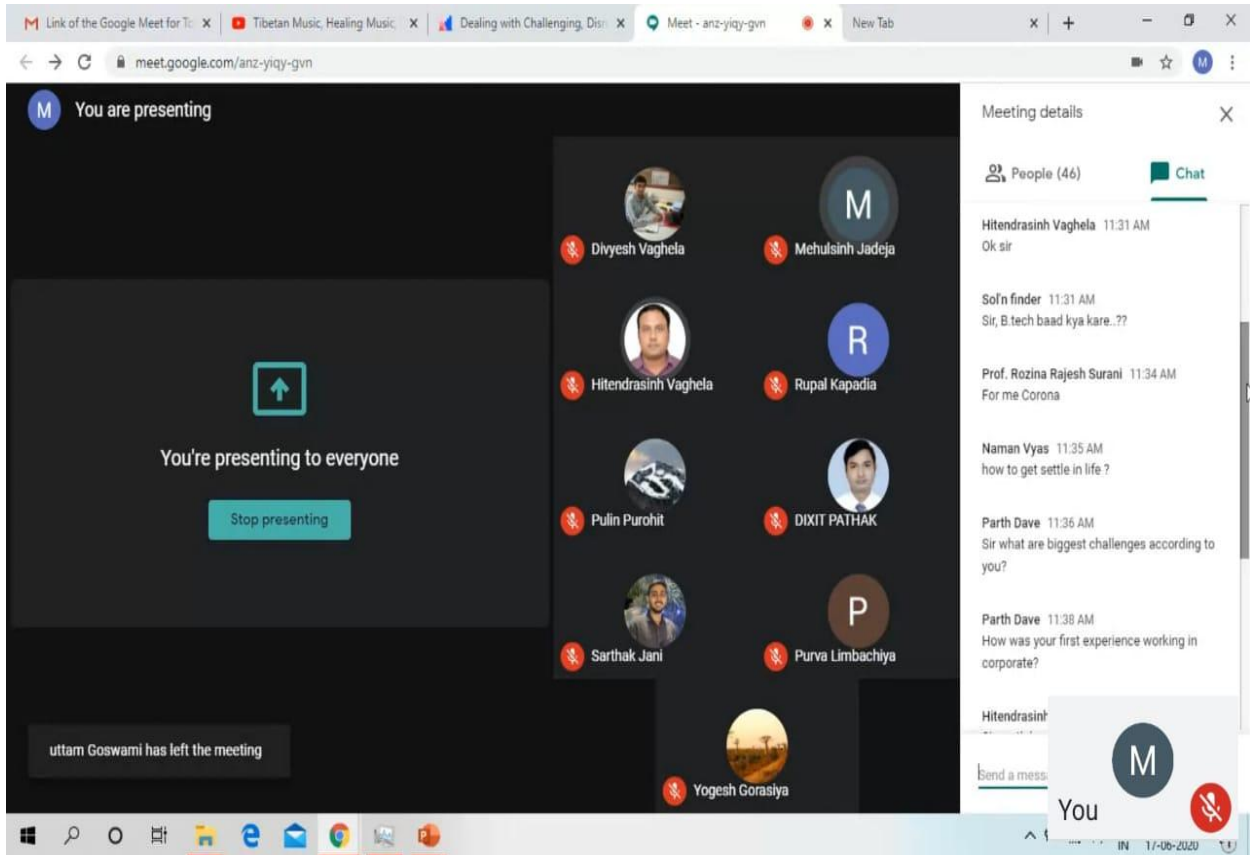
Link of the Google Meet for T × Tibetan Music, Healing Music, × Dealing with Challenging, Dis × Meet - anz-yiqy-gvn × New Tab × +

meet.google.com/anz-yiqy-gvn

M You are presenting

You're presenting to everyone

Stop presenting

M

Divyesh Vaghela

Mehulsinh Jadeja

R

Hitendrasinh Vaghela

Rupal Kapadia

Pulin Purohit

DIXIT PATHAK

P

Sarthak Jani

Purva Limbachiya

Yogesh Gorasiya

uttam Goswami has left the meeting

Meeting details

People (46)

Chat

Hitendrasinh Vaghela 11:31 AM
Ok sir

Sol'n finder 11:31 AM
Sir, B.tech baad kya kare..??

Prof. Rozina Rajesh Surani 11:34 AM
For me Corona

Naman Vyas 11:35 AM
how to get settle in life ?

Parth Dave 11:36 AM
Sir what are biggest challenges according to you?

Parth Dave 11:38 AM
How was your first experience working in corporate?

Hitendrasinh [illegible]

Send a mess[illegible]

M

You

IN 17-06-2020